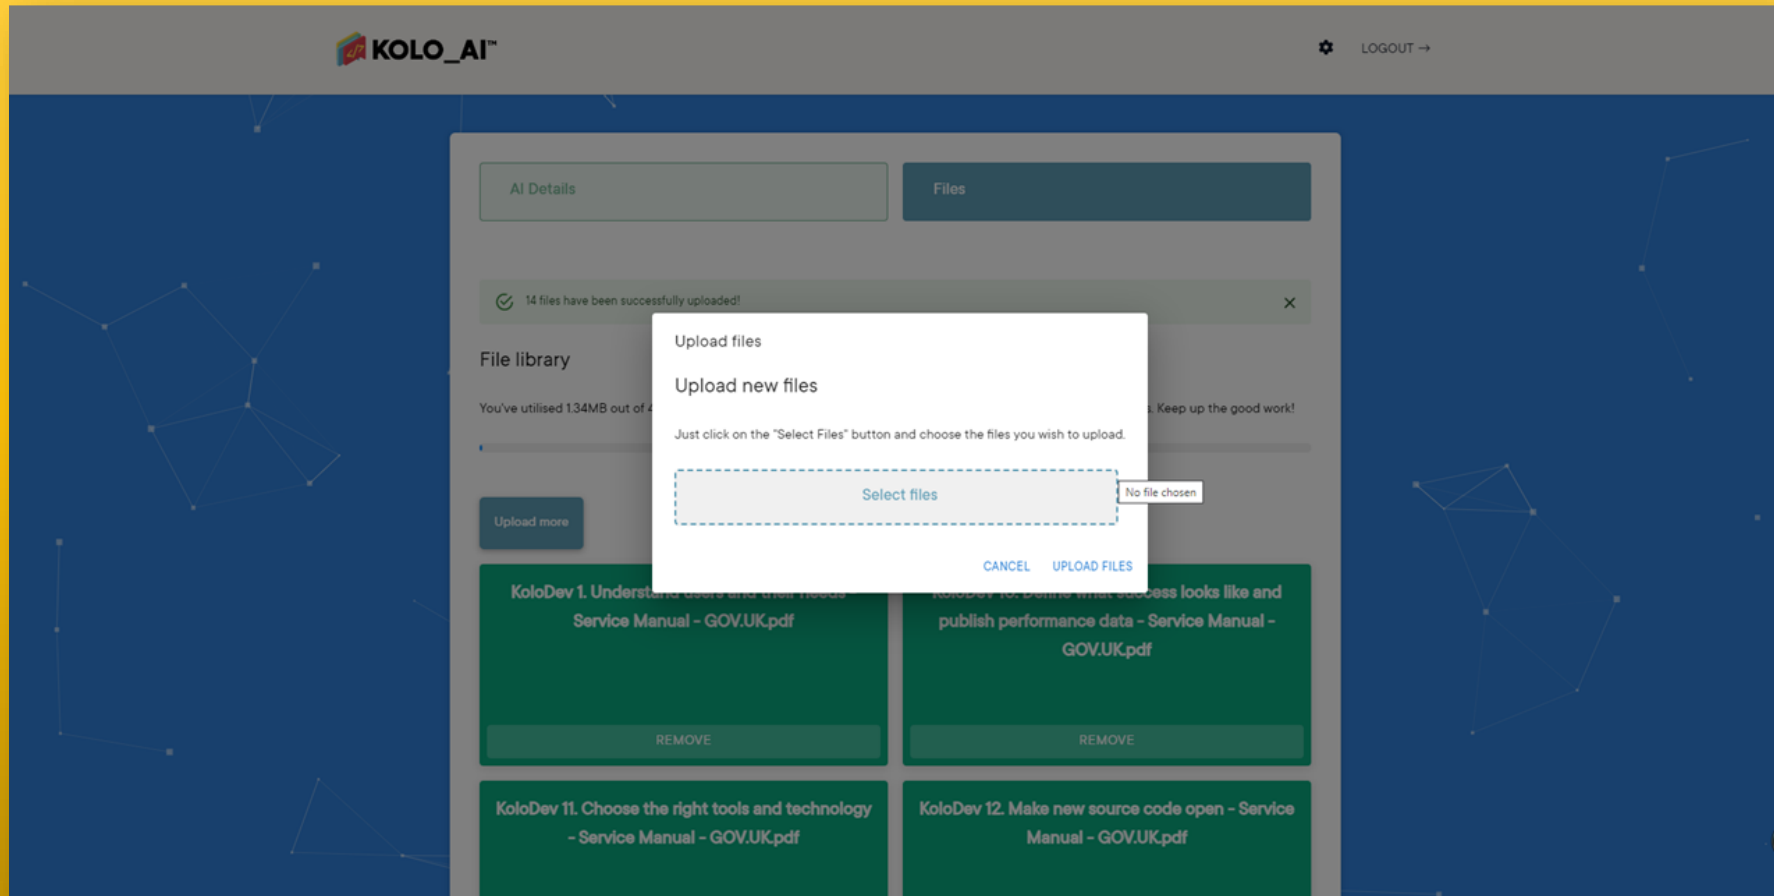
KOLO_AI™

LOGOUT →

AI Details

Files

14 files have been successfully uploaded!

File library

You've utilised 1.34MB out of 4 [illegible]. Keep up the good work!

Upload more

Upload files

Upload new files

Just click on the "Select Files" button and choose the files you wish to upload.

Select files

No file chosen

CANCEL

UPLOAD FILES

KoloDev 1. Underst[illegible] Service Manual - GOV.UK.pdf

REMOVE

KoloDev 10. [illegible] looks like and publish performance data - Service Manual - GOV.UK.pdf

REMOVE

KoloDev 11. Choose the right tools and technology - Service Manual - GOV.UK.pdf

KoloDev 12. Make new source code open - Service Manual - GOV.UK.pdf